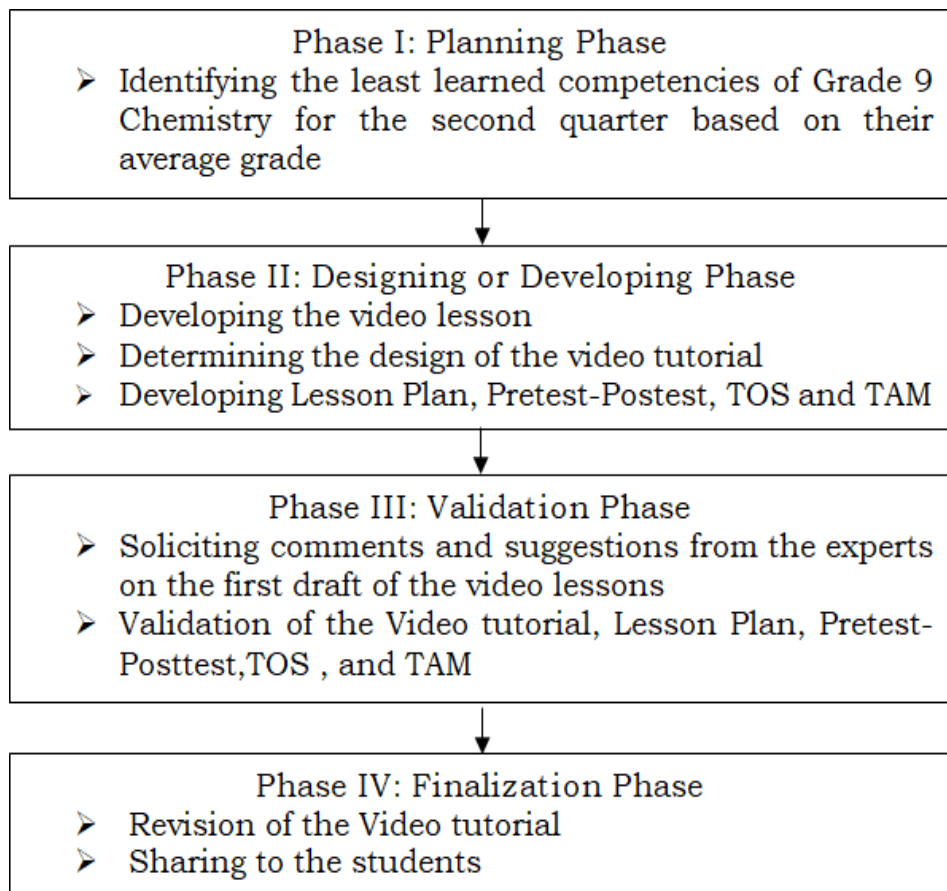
Phase I: Planning Phase
➢ Identifying the least learned competencies of Grade 9 Chemistry for the second quarter based on their average grade

Phase II: Designing or Developing Phase
➢ Developing the video lesson
➢ Determining the design of the video tutorial
➢ Developing Lesson Plan, Pretest-Postest, TOS and TAM

Phase III: Validation Phase
➢ Soliciting comments and suggestions from the experts on the first draft of the video lessons
➢ Validation of the Video tutorial, Lesson Plan, Pretest-Posttest,TOS , and TAM

Phase IV: Finalization Phase
➢ Revision of the Video tutorial
➢ Sharing to the students